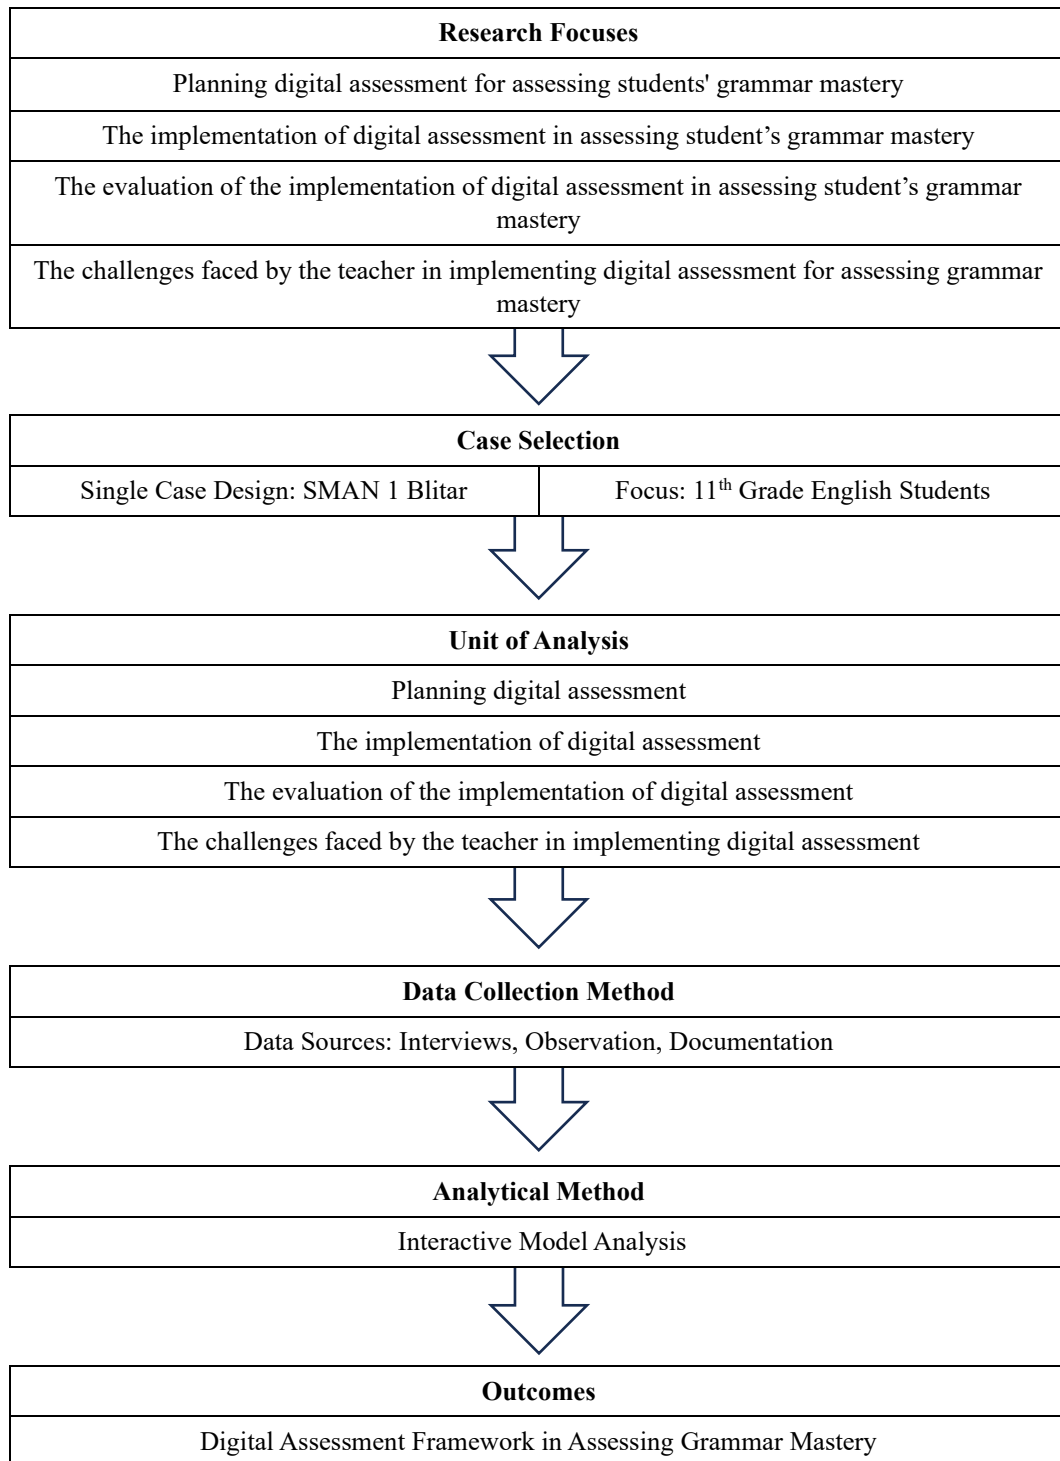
**Research Focuses**

Planning digital assessment for assessing students' grammar mastery

The implementation of digital assessment in assessing student’s grammar mastery

The evaluation of the implementation of digital assessment in assessing student’s grammar mastery

The challenges faced by the teacher in implementing digital assessment for assessing grammar mastery

**Case Selection**

| Single Case Design: SMAN 1 Blitar | Focus: 11$^{th}$ Grade English Students |
|---|---|

**Unit of Analysis**

Planning digital assessment

The implementation of digital assessment

The evaluation of the implementation of digital assessment

The challenges faced by the teacher in implementing digital assessment

**Data Collection Method**

Data Sources: Interviews, Observation, Documentation

**Analytical Method**

Interactive Model Analysis

**Outcomes**

Digital Assessment Framework in Assessing Grammar Mastery